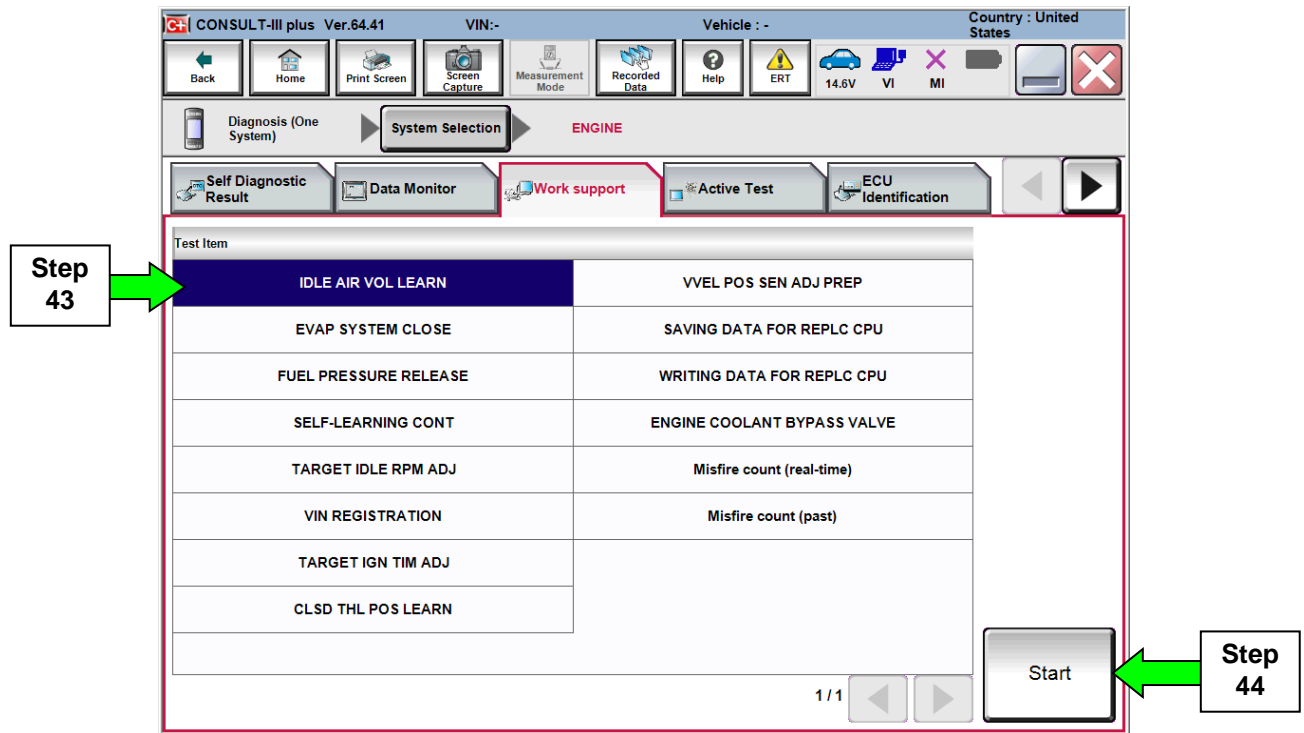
CONSULT-III plus Ver.64.41 VIN:- Vehicle : - Country : United States

Back Home Print Screen Screen Capture Measurement Mode Recorded Data Help ERT 14.6V VI MI

Diagnosis (One System) System Selection ENGINE

Self Diagnostic Result Data Monitor Work support Active Test ECU Identification

Test Item

| | |
|---|---|
| IDLE AIR VOL LEARN | VVEL POS SEN ADJ PREP |
| EVAP SYSTEM CLOSE | SAVING DATA FOR REPLC CPU |
| FUEL PRESSURE RELEASE | WRITING DATA FOR REPLC CPU |
| SELF-LEARNING CONT | ENGINE COOLANT BYPASS VALVE |
| TARGET IDLE RPM ADJ | Misfire count (real-time) |
| VIN REGISTRATION | Misfire count (past) |
| TARGET IGN TIM ADJ | |
| CLSD THL POS LEARN | |

1/1

Start

Step 43

Step 44